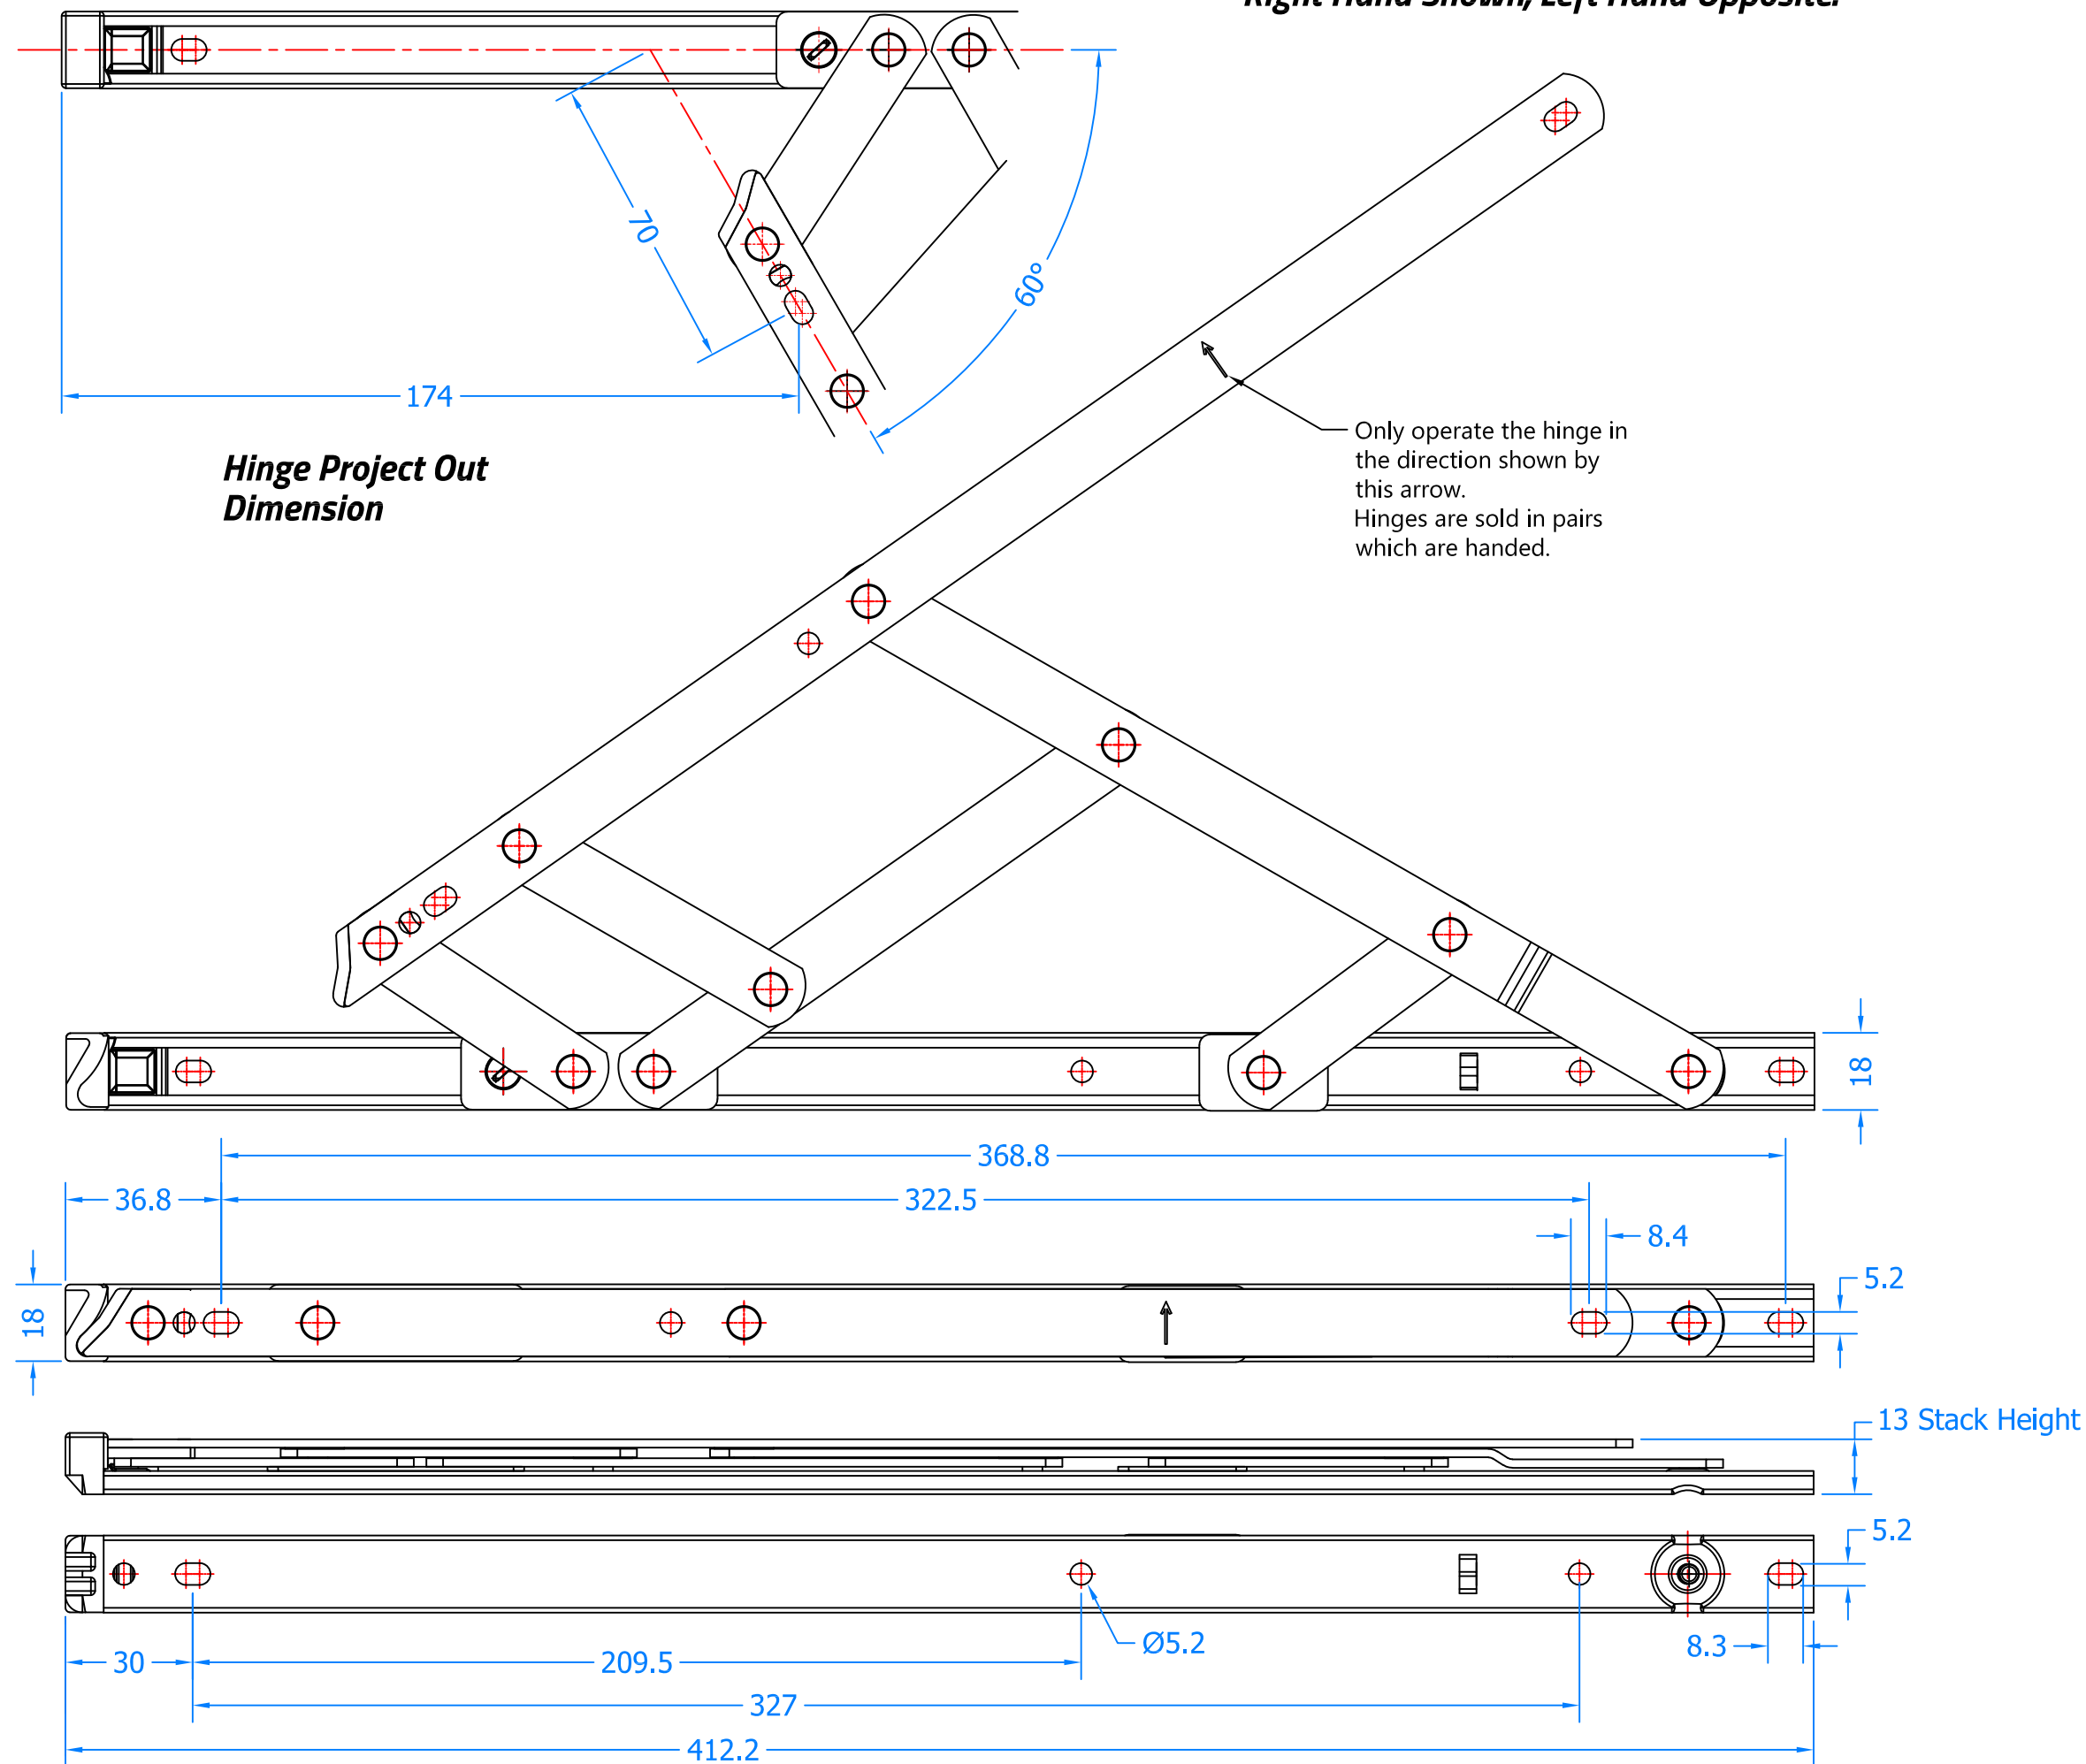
Right Hand Shown, Left Hand Opposite.

70

60°

174

Hinge Project Out Dimension

Only operate the hinge in the direction shown by this arrow.
Hinges are sold in pairs which are handed.

18

368.8

36.8

322.5

8.4

18

5.2

13 Stack Height

5.2

Ø5.2

8.3

30

209.5

327

412.2